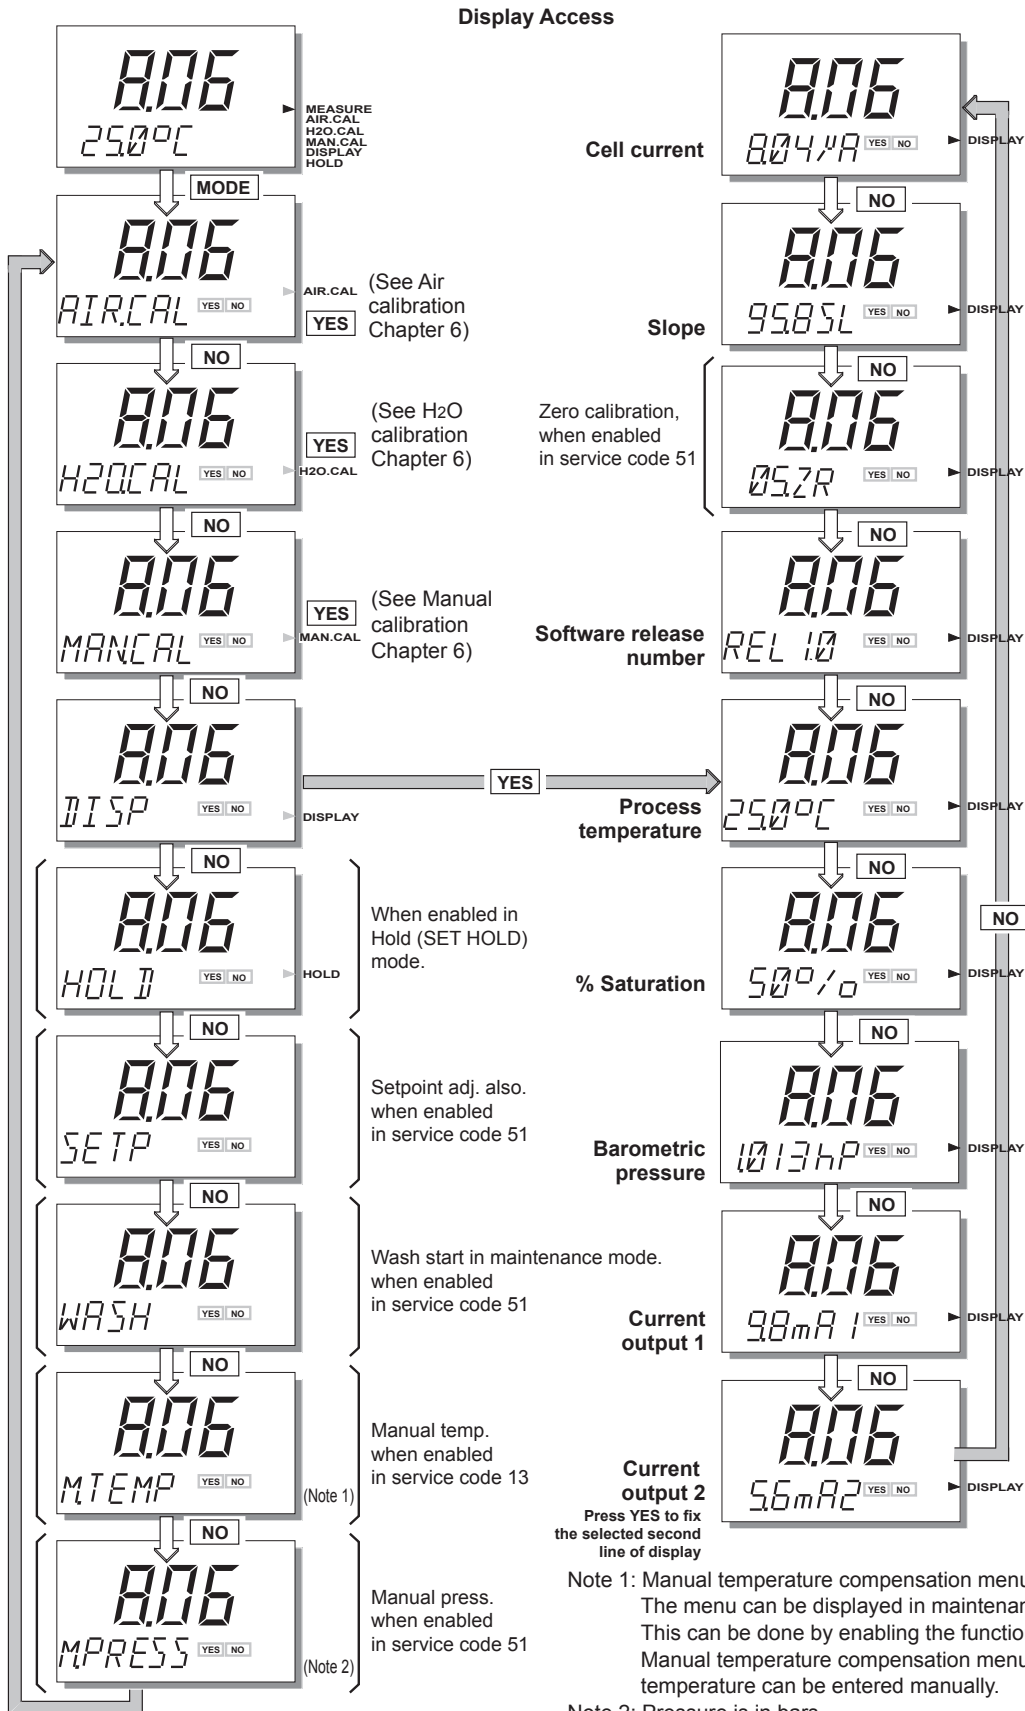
Display Access

8.06
25.0°C
MEASURE
AIR.CAL
H2O.CAL
MAN.CAL
DISPLAY
HOLD

MODE

8.06
AIR.CAL YES NO
AIR.CAL
YES
(See Air calibration Chapter 6)

NO

8.06
H2O.CAL YES NO
H2O.CAL
YES
(See H2O calibration Chapter 6)

NO

8.06
MAN.CAL YES NO
MAN.CAL
YES
(See Manual calibration Chapter 6)

NO

8.06
DISP YES NO
DISPLAY
YES

NO

8.06
HOLD YES NO
HOLD
When enabled in Hold (SET HOLD) mode.

NO

8.06
SETP YES NO
Setpoint adj. also. when enabled in service code 51

NO

8.06
WASH YES NO
Wash start in maintenance mode. when enabled in service code 51

NO

8.06
M.TEMP YES NO
(Note 1)
Manual temp. when enabled in service code 13

NO

8.06
M.PRESS YES NO
(Note 2)
Manual press. when enabled in service code 51

Cell current
8.06
8.04μA YES NO
DISPLAY

NO

Slope
8.06
95.8SL YES NO
DISPLAY

NO

Zero calibration, when enabled in service code 51
8.06
05.ZR YES NO
DISPLAY

NO

Software release number
8.06
REL 1.0 YES NO
DISPLAY

NO

Process temperature
8.06
25.0°C YES NO
DISPLAY

NO

NO

% Saturation
8.06
50°/o YES NO
DISPLAY

NO

Barometric pressure
8.06
1013hP YES NO
DISPLAY

NO

Current output 1
8.06
9.8mA1 YES NO
DISPLAY

NO

Current output 2
Press YES to fix the selected second line of display
8.06
5.6mA2 YES NO
DISPLAY

Note 1: Manual temperature compensation menu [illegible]
The menu can be displayed in maintenar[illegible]
This can be done by enabling the functio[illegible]
Manual temperature compensation menu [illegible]
temperature can be entered manually.
Note 2: Pressure is in bars.